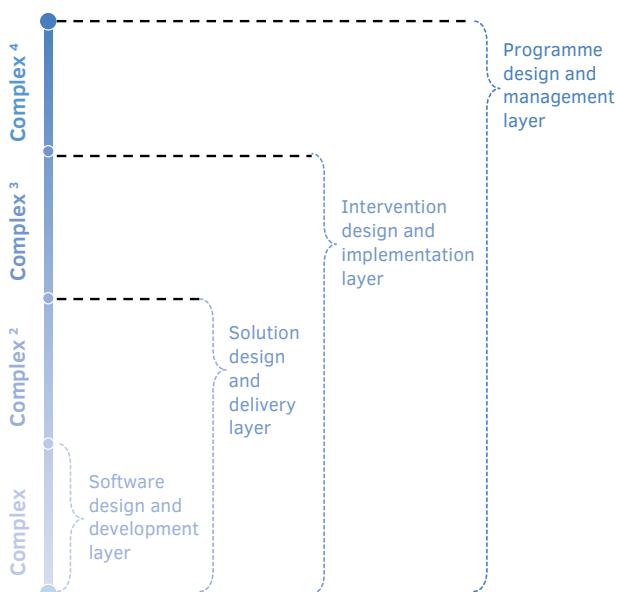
Complex$^4$

Complex$^3$

Complex$^2$

Complex

Programme design and management layer

Intervention design and implementation layer

Solution design and delivery layer

Software design and development layer